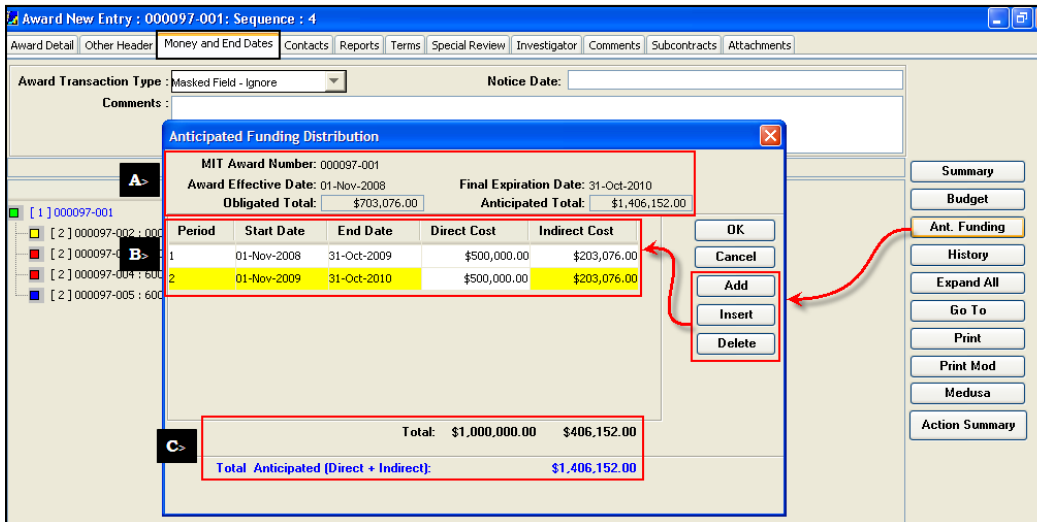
Award New Entry : 000097-001: Sequence : 4

Award Detail | Other Header | Money and End Dates | Contacts | Reports | Terms | Special Review | Investigator | Comments | Subcontracts | Attachments

Award Transaction Type : Masked Field - Ignore

Notice Date:

Comments :

Anticipated Funding Distribution

A>

MIT Award Number: 000097-001

Award Effective Date: 01-Nov-2008

Final Expiration Date: 31-Oct-2010

Obligated Total: $703,076.00

Anticipated Total: $1,406,152.00

[ 1 ] 000097-001

[ 2 ] 000097-002 : 000

[ 2 ] 000097-0

[ 2 ] 000097-004 : 600

[ 2 ] 000097-005 : 600

B>

| Period | Start Date | End Date | Direct Cost | Indirect Cost |
|---|---|---|---|---|
| 1 | 01-Nov-2008 | 31-Oct-2009 | $500,000.00 | $203,076.00 |
| 2 | 01-Nov-2009 | 31-Oct-2010 | $500,000.00 | $203,076.00 |

OK

Cancel

Add

Insert

Delete

C>

Total: $1,000,000.00 $406,152.00

Total Anticipated (Direct + Indirect): $1,406,152.00

Summary

Budget

Ant. Funding

History

Expand All

Go To

Print

Print Mod

Medusa

Action Summary